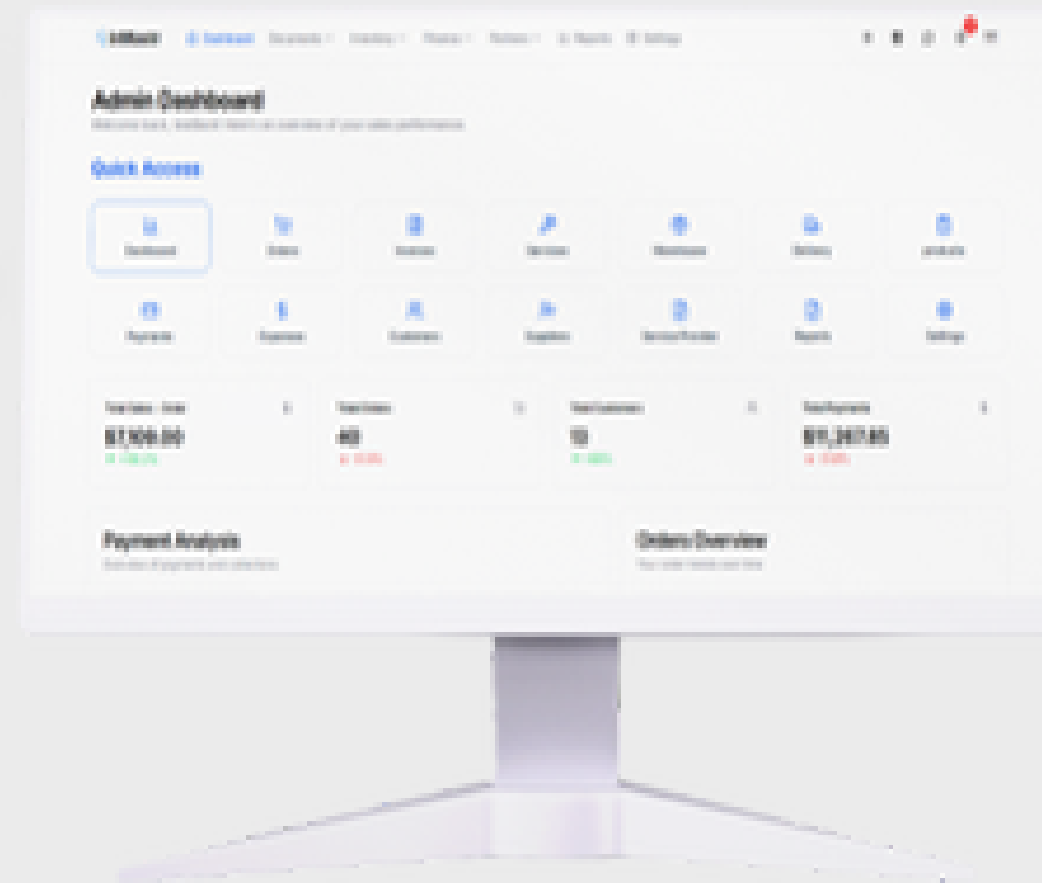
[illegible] Dashboard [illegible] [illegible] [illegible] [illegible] Reports Settings

Admin Dashboard
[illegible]

Quick Access

Dashboard
Orders
Invoices
Services
Warehouse
Delivery
Products
Payments
Expenses
Customers
Suppliers
Service Provider
Reports
Settings

Total Sales - Order
$7,926.00
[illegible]

Total Orders
40
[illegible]

Total Customers
12
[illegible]

Total Payments
$11,267.85
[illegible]

Payment Analysis
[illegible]

Orders Overview
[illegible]